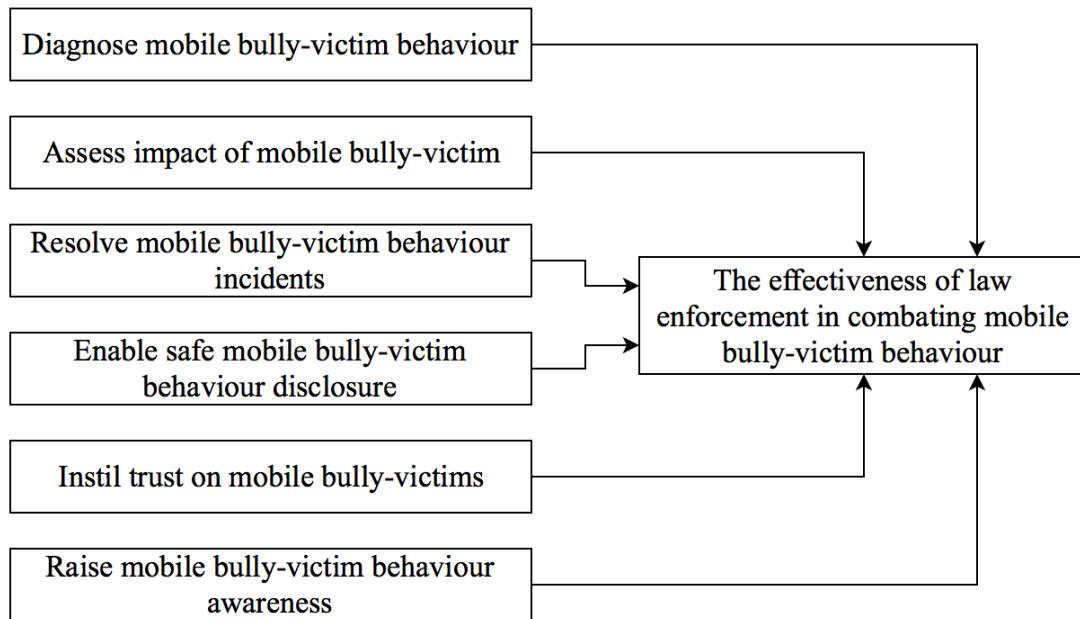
Diagnose mobile bully-victim behaviour

Assess impact of mobile bully-victim

Resolve mobile bully-victim behaviour incidents

Enable safe mobile bully-victim behaviour disclosure

Instil trust on mobile bully-victims

Raise mobile bully-victim behaviour awareness

The effectiveness of law enforcement in combating mobile bully-victim behaviour